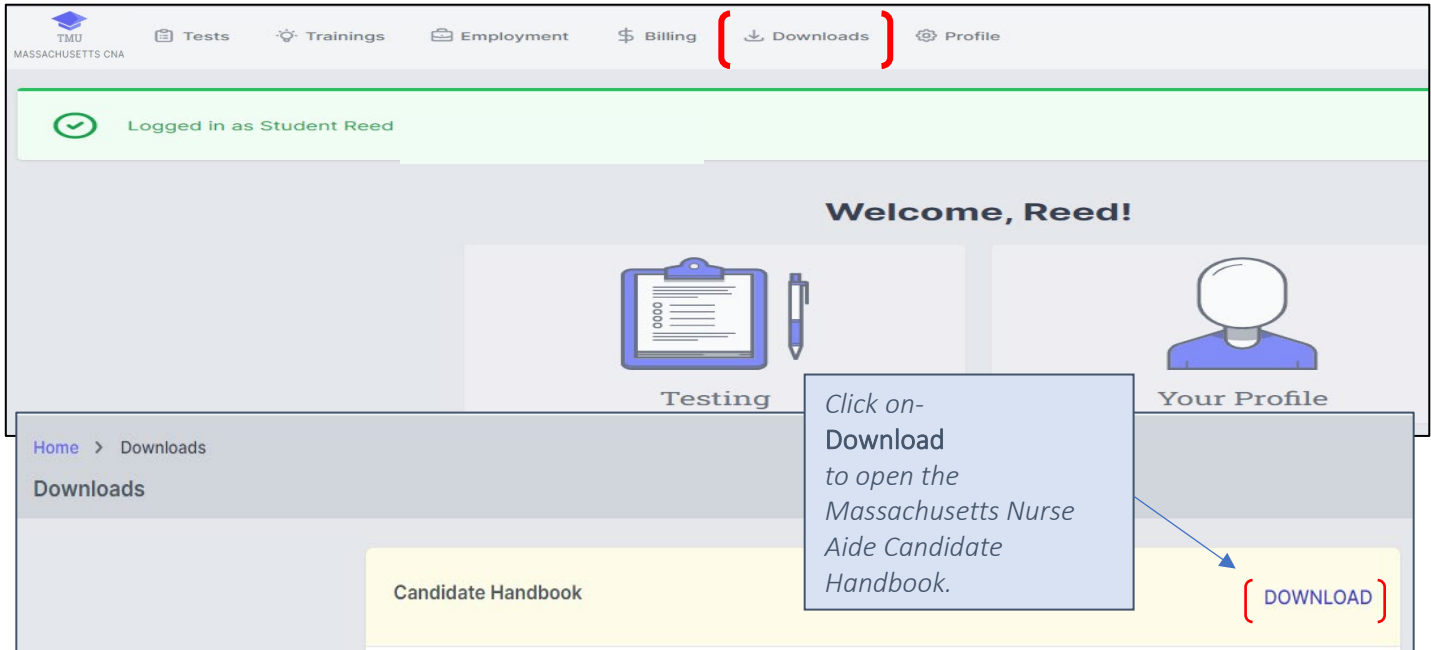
TMU
MASSACHUSETTS CNA

Tests Trainings Employment Billing Downloads Profile

Logged in as Student Reed

Welcome, Reed!

Testing

Your Profile

Home > Downloads

Downloads

Click on-
Download
to open the Massachusetts Nurse Aide Candidate Handbook.

Candidate Handbook

DOWNLOAD